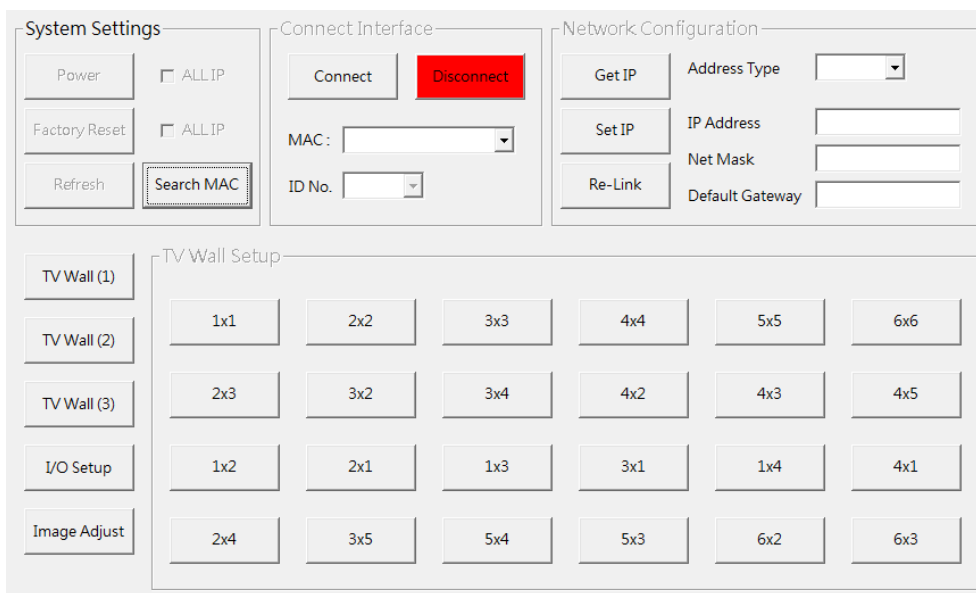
System Settings

Power ALL IP

Factory Reset ALL IP

Refresh Search MAC

Connect Interface

Connect Disconnect

MAC :

ID No.

Network Configuration

Get IP Address Type

Set IP IP Address

Net Mask

Re-Link Default Gateway

TV Wall (1)

TV Wall (2)

TV Wall (3)

I/O Setup

Image Adjust

TV Wall Setup

| 1x1 | 2x2 | 3x3 | 4x4 | 5x5 | 6x6 |
|---|---|---|---|---|---|
| 2x3 | 3x2 | 3x4 | 4x2 | 4x3 | 4x5 |
| 1x2 | 2x1 | 1x3 | 3x1 | 1x4 | 4x1 |
| 2x4 | 3x5 | 5x4 | 5x3 | 6x2 | 6x3 |